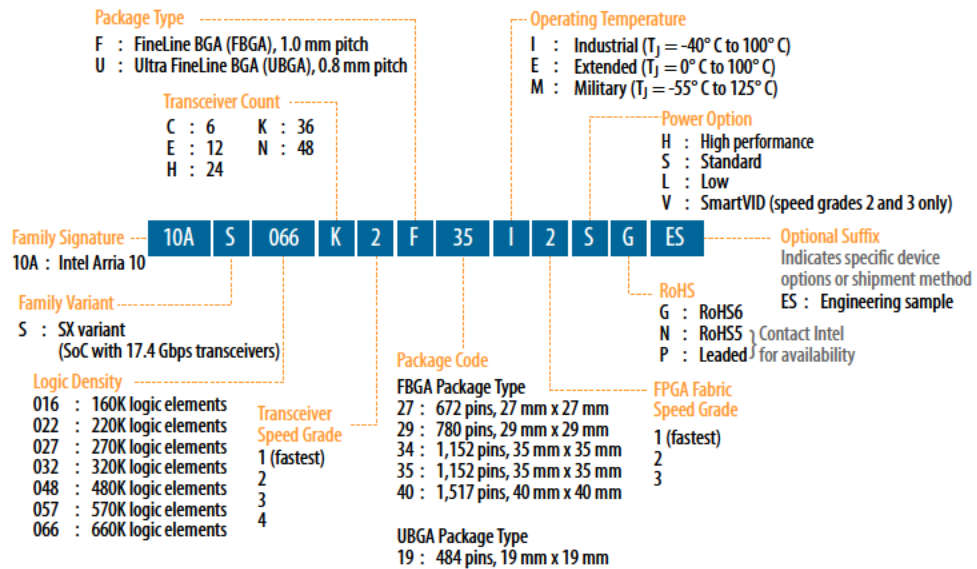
Package Type
F : FineLine BGA (FBGA), 1.0 mm pitch
U : Ultra FineLine BGA (UBGA), 0.8 mm pitch

Transceiver Count
C : 6   K : 36
E : 12   N : 48
H : 24

Operating Temperature
I : Industrial ($T_J$ = -40° C to 100° C)
E : Extended ($T_J$ = 0° C to 100° C)
M : Military ($T_J$ = -55° C to 125° C)

Power Option
H : High performance
S : Standard
L : Low
V : SmartVID (speed grades 2 and 3 only)

| 10A | S | 066 | K | 2 | F | 35 | I | 2 | S | G | ES |
|---|---|---|---|---|---|---|---|---|---|---|---|

Family Signature
10A : Intel Arria 10

Optional Suffix
Indicates specific device options or shipment method
ES : Engineering sample

Family Variant
S : SX variant
(SoC with 17.4 Gbps transceivers)

RoHS
G : RoHS6
N : RoHS5
P : Leaded
Contact Intel for availability

Logic Density
016 : 160K logic elements
022 : 220K logic elements
027 : 270K logic elements
032 : 320K logic elements
048 : 480K logic elements
057 : 570K logic elements
066 : 660K logic elements

Transceiver Speed Grade
1 (fastest)
2
3
4

Package Code
FBGA Package Type
27 : 672 pins, 27 mm x 27 mm
29 : 780 pins, 29 mm x 29 mm
34 : 1,152 pins, 35 mm x 35 mm
35 : 1,152 pins, 35 mm x 35 mm
40 : 1,517 pins, 40 mm x 40 mm

UBGA Package Type
19 : 484 pins, 19 mm x 19 mm

FPGA Fabric Speed Grade
1 (fastest)
2
3